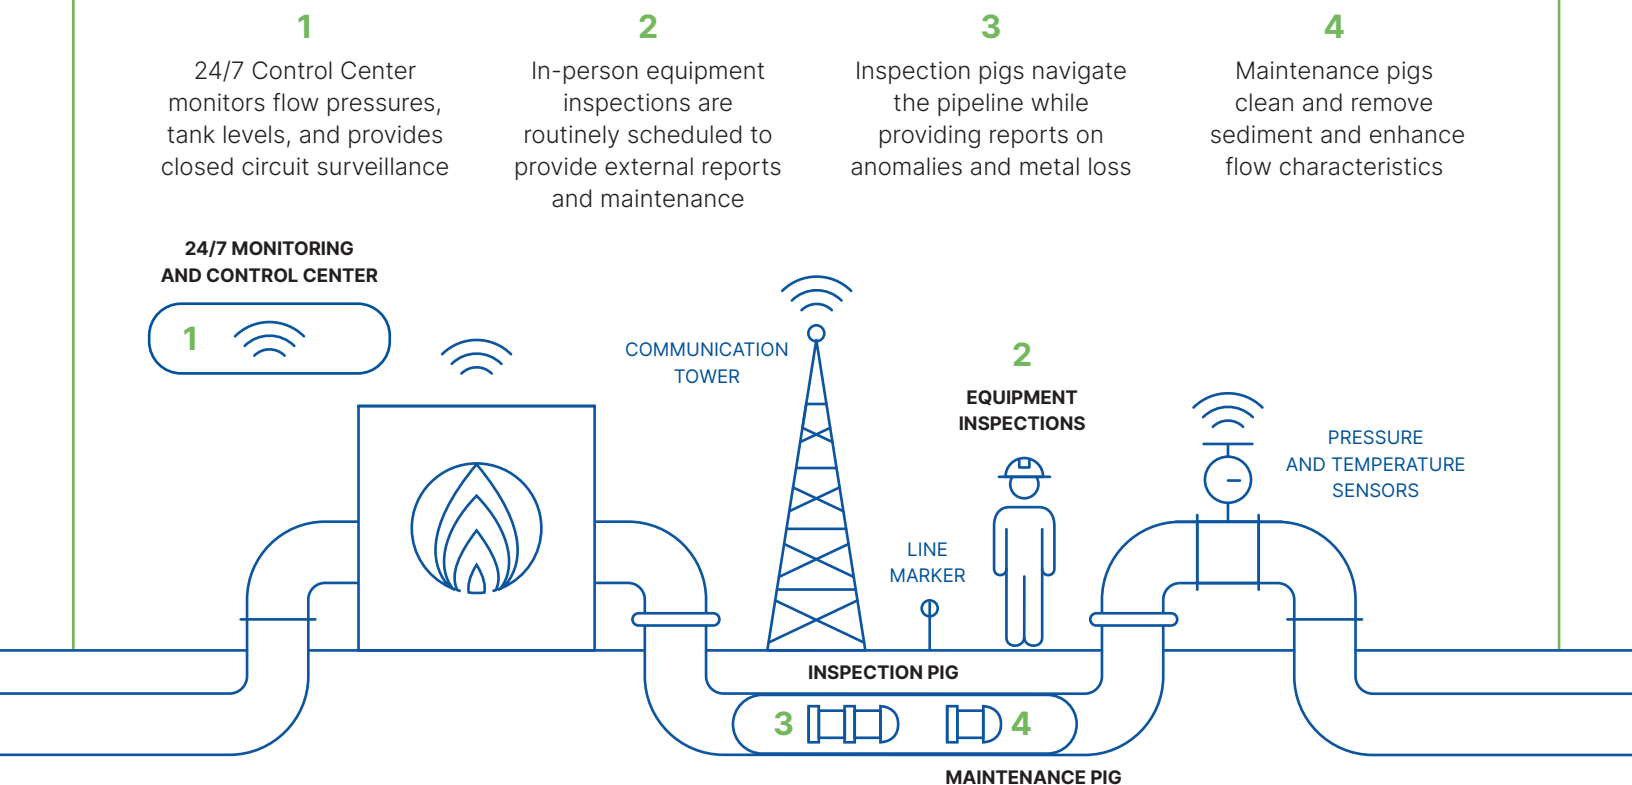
1
24/7 Control Center monitors flow pressures, tank levels, and provides closed circuit surveillance

2
In-person equipment inspections are routinely scheduled to provide external reports and maintenance

3
Inspection pigs navigate the pipeline while providing reports on anomalies and metal loss

4
Maintenance pigs clean and remove sediment and enhance flow characteristics

24/7 MONITORING AND CONTROL CENTER

1

COMMUNICATION TOWER

2
EQUIPMENT INSPECTIONS

PRESSURE AND TEMPERATURE SENSORS

LINE MARKER

INSPECTION PIG

3

4

MAINTENANCE PIG